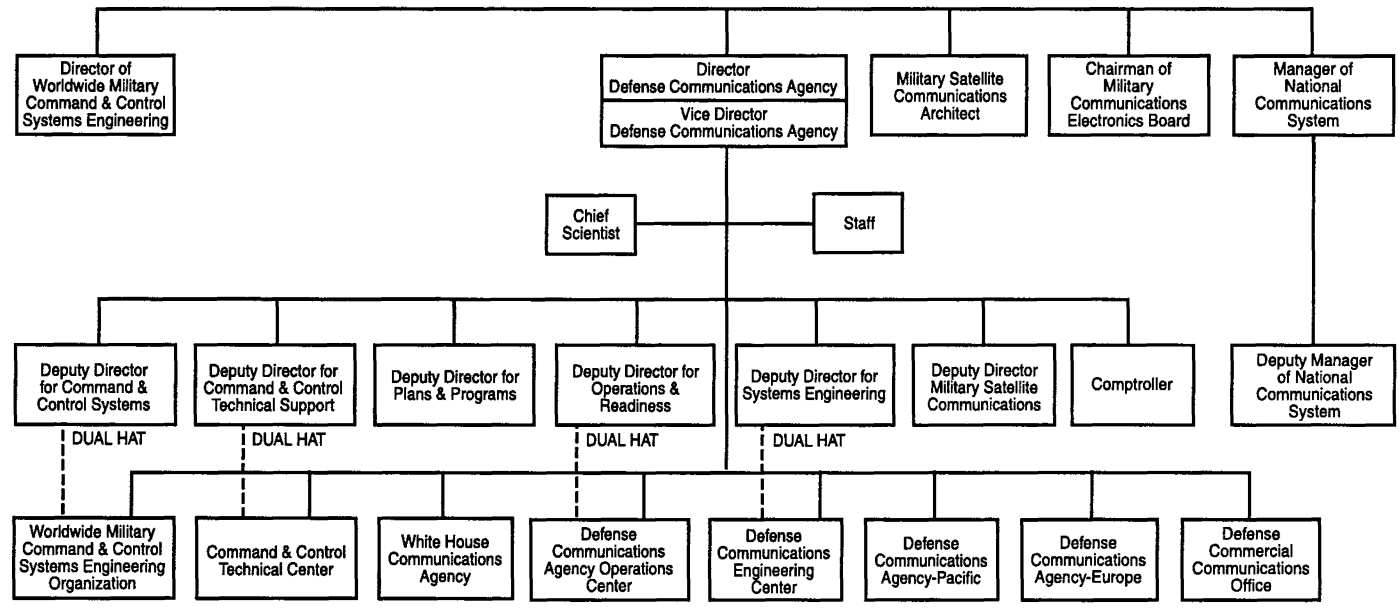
Director of Worldwide Military Command & Control Systems Engineering

Director Defense Communications Agency

Vice Director Defense Communications Agency

Military Satellite Communications Architect

Chairman of Military Communications Electronics Board

Manager of National Communications System

Chief Scientist

Staff

Deputy Director for Command & Control Systems

Deputy Director for Command & Control Technical Support

Deputy Director for Plans & Programs

Deputy Director for Operations & Readiness

Deputy Director for Systems Engineering

Deputy Director Military Satellite Communications

Comptroller

Deputy Manager of National Communications System

DUAL HAT

DUAL HAT

DUAL HAT

DUAL HAT

Worldwide Military Command & Control Systems Engineering Organization

Command & Control Technical Center

White House Communications Agency

Defense Communications Agency Operations Center

Defense Communications Engineering Center

Defense Communications Agency-Pacific

Defense Communications Agency-Europe

Defense Commercial Communications Office